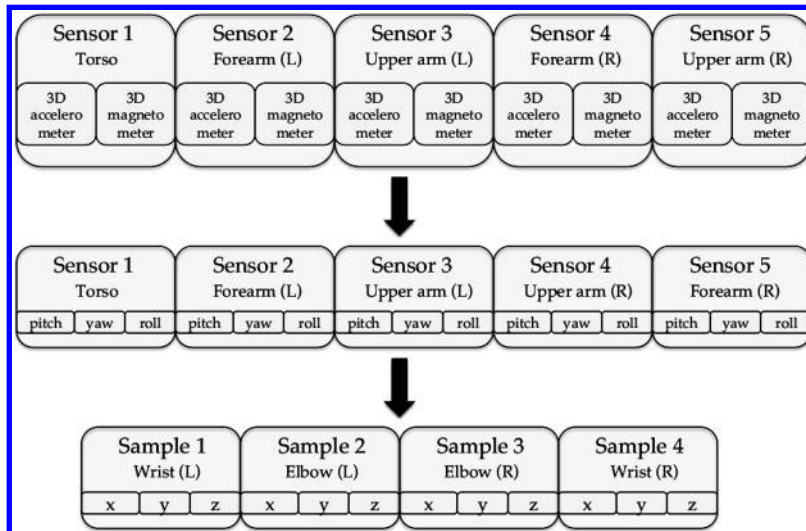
Sensor 1
Torso
3D accelero meter
3D magneto meter

Sensor 2
Forearm (L)
3D accelero meter
3D magneto meter

Sensor 3
Upper arm (L)
3D accelero meter
3D magneto meter

Sensor 4
Forearm (R)
3D accelero meter
3D magneto meter

Sensor 5
Upper arm (R)
3D accelero meter
3D magneto meter

Sensor 1
Torso
pitch yaw roll

Sensor 2
Forearm (L)
pitch yaw roll

Sensor 3
Upper arm (L)
pitch yaw roll

Sensor 4
Upper arm (R)
pitch yaw roll

Sensor 5
Forearm (R)
pitch yaw roll

Sample 1
Wrist (L)
x y z

Sample 2
Elbow (L)
x y z

Sample 3
Elbow (R)
x y z

Sample 4
Wrist (R)
x y z